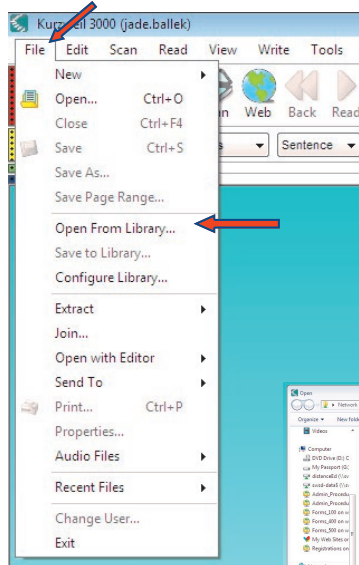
Kurzweil 3000 (jade.ballek)

File Edit Scan Read View Write Tools

New
Open... Ctrl+O
Close Ctrl+F4
Save Ctrl+S
Save As...
Save Page Range...
Open From Library...
Save to Library...
Configure Library...
Extract
Join...
Open with Editor
Send To
Print... Ctrl+P
Properties...
Audio Files
Recent Files
Change User...
Exit

Web Back Read
Sentence

Open
Network
Organize New fold
Videos
Computer
DVD Drive (D:) C
My Passport (G:)
distanceEd (\\s
svcsd-data5 (\\s
Admin_Procedu
Admin_Procedu
Forms_100 on s
Forms_400 on s
Forms_500 on s
My Web Sites or
Registrations on